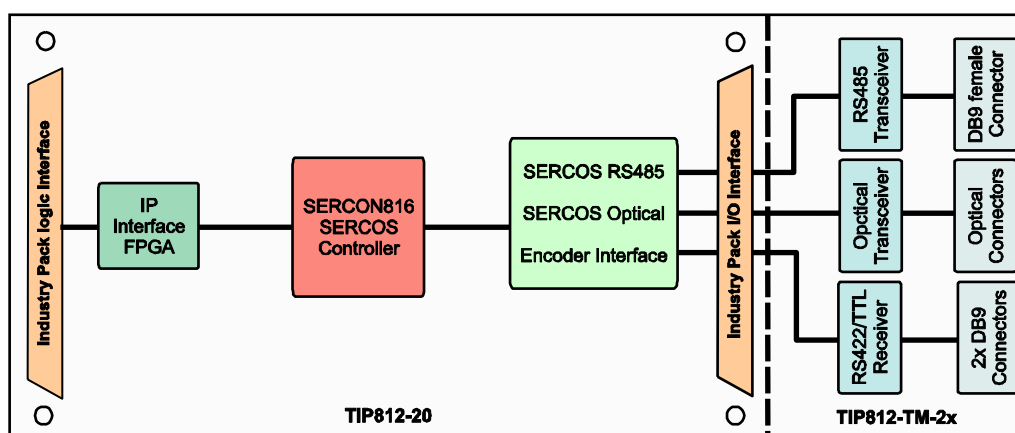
Industry Pack logic Interface

IP Interface FPGA

SERCON816 SERCOS Controller

SERCOS RS485

SERCOS Optical

Encoder Interface

Industry Pack I/O Interface

RS485 Transceiver

DB9 female Connector

Opctical Transceiver

Optical Connectors

RS422/TTL Receiver

2x DB9 Connectors

TIP812-20

TIP812-TM-2x